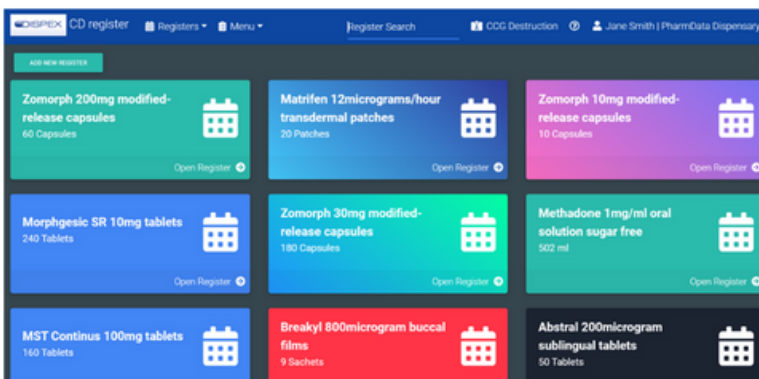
DISPEX CD register Registers ▾ Menu ▾ Register Search CCG Destruction ? Jane Smith | PharmData Dispensary

ADD NEW REGISTER

Zomorph 200mg modified-release capsules
60 Capsules
Open Register

Matrifen 12micrograms/hour transdermal patches
20 Patches
Open Register

Zomorph 10mg modified-release capsules
10 Capsules
Open Register

Morphgesic SR 10mg tablets
240 Tablets
Open Register

Zomorph 30mg modified-release capsules
180 Capsules
Open Register

Methadone 1mg/ml oral solution sugar free
502 ml
Open Register

MST Continus 100mg tablets
160 Tablets

Breakyl 800microgram buccal films
9 Sachets

Abstral 200microgram sublingual tablets
50 Tablets